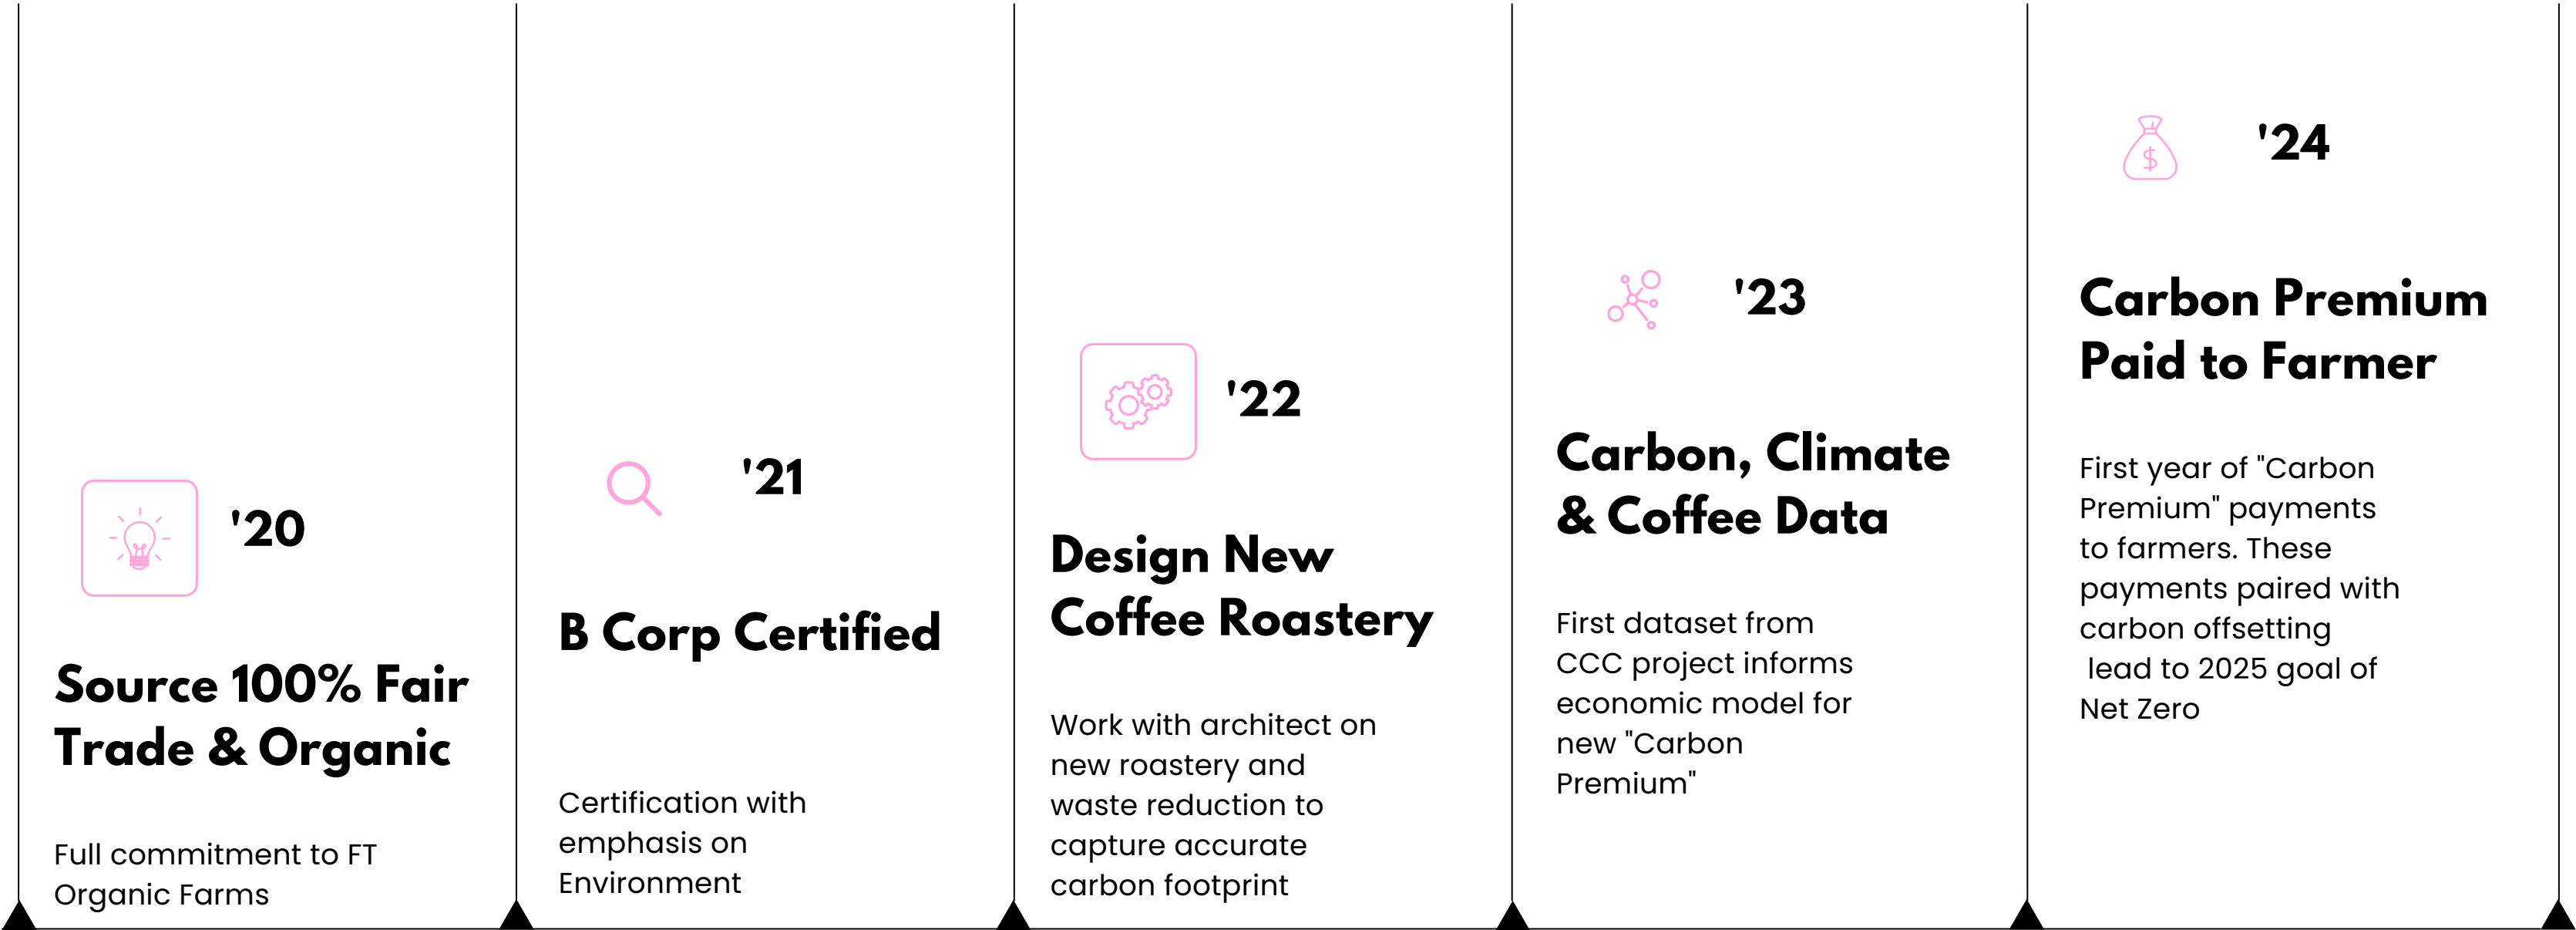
'20

Source 100% Fair Trade & Organic

Full commitment to FT Organic Farms

'21

B Corp Certified

Certification with emphasis on Environment

'22

Design New Coffee Roastery

Work with architect on new roastery and waste reduction to capture accurate carbon footprint

'23

Carbon, Climate & Coffee Data

First dataset from CCC project informs economic model for new "Carbon Premium"

$

'24

Carbon Premium Paid to Farmer

First year of "Carbon Premium" payments to farmers. These payments paired with carbon offsetting lead to 2025 goal of Net Zero